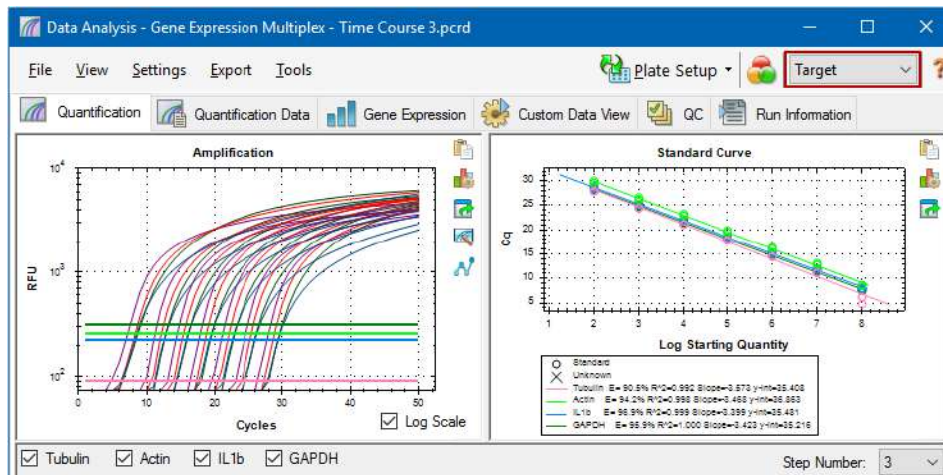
Data Analysis - Gene Expression Multiplex - Time Course 3.pcrd

File View Settings Export Tools

Plate Setup

Target

Quantification Quantification Data Gene Expression Custom Data View QC Run Information

Amplification

$10^4$

$10^3$

$10^2$

RFU

0 10 20 30 40 50

Cycles

Log Scale

Standard Curve

30 25 20 15 10 5

Cq

1 2 3 4 5 6 7 8

Log Starting Quantity

Standard
Unknown
Tubulin E= 90.5% R^2=0.992 Slope=-3.573 y-int=35.408
Actin E= 94.2% R^2=0.998 Slope=-3.468 y-int=36.863
IL1b E= 96.9% R^2=0.999 Slope=-3.399 y-int=35.481
GAPDH E= 95.9% R^2=1.000 Slope=-3.423 y-int=35.216

Tubulin Actin IL1b GAPDH

Step Number: 3